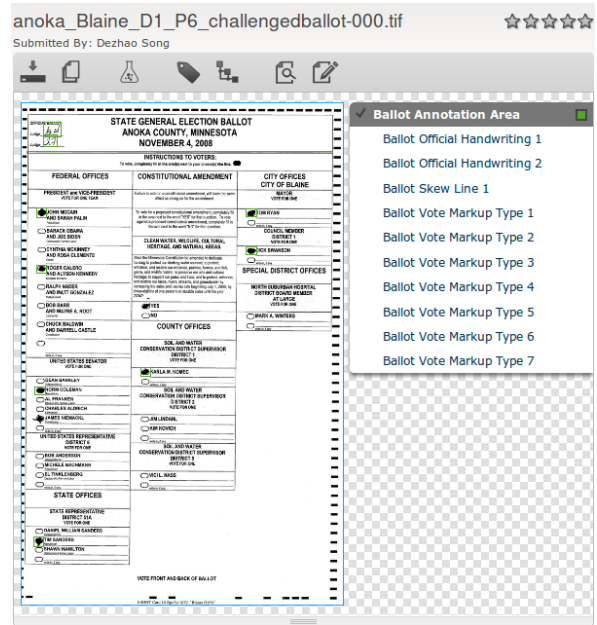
anoka_Blaine_D1_P6_challengedballot-000.tif

Submitted By: Dezhao Song

STATE GENERAL ELECTION BALLOT
ANOKA COUNTY, MINNESOTA
NOVEMBER 4, 2008

INSTRUCTIONS TO VOTERS:

FEDERAL OFFICES

PRESIDENT and VICE-PRESIDENT
VOTE FOR ONE TEAM

JOHN MCCAIN AND SARAH PALIN

BARACK OBAMA AND JOE BIDEN

CYNTHIA MCKINNEY AND ROSA CLEMENTE

ROGER CALERO AND ALYSON KENNEDY

RALPH NADER AND MATT GONZALEZ

BOB BARR AND WAYNE A. ROOT

CHUCK BALDWIN AND DARRELL CASTLE

UNITED STATES SENATOR
VOTE FOR ONE

DEAN BARKLEY

NORM COLEMAN

AL FRANKEN

CHARLES ALDRICH

JAMES NIEMACKL

UNITED STATES REPRESENTATIVE
DISTRICT 6
VOTE FOR ONE

BOB ANDERSON

MICHELE BACHMANN

EL TINKLENBERG

STATE OFFICES

STATE REPRESENTATIVE
DISTRICT 51A
VOTE FOR ONE

DANIEL WILLIAM SANDERS

TIM SANDERS

SHAWN HAMILTON

CONSTITUTIONAL AMENDMENT

CLEAN WATER, WILDLIFE, CULTURAL HERITAGE, AND NATURAL AREAS

YES

NO

COUNTY OFFICES

SOIL AND WATER CONSERVATION DISTRICT SUPERVISOR
DISTRICT 1
VOTE FOR ONE

KARLA M. HOMEC

SOIL AND WATER CONSERVATION DISTRICT SUPERVISOR
DISTRICT 3
VOTE FOR ONE

JIM LINDAHL

KIM KOVICH

SOIL AND WATER CONSERVATION DISTRICT SUPERVISOR
DISTRICT 5
VOTE FOR ONE

VIRGIL HASS

CITY OFFICES
CITY OF BLAINE

MAYOR
VOTE FOR ONE

TOM RYAN

COUNCIL MEMBER
DISTRICT 1
VOTE FOR ONE

DICK SWANSON

SPECIAL DISTRICT OFFICES

NORTH SUBURBAN HOSPITAL DISTRICT BOARD MEMBER AT LARGE
VOTE FOR ONE

MARK A. WINTERS

VOTE FRONT AND BACK OF BALLOT

Ballot Annotation Area
Ballot Official Handwriting 1
Ballot Official Handwriting 2
Ballot Skew Line 1
Ballot Vote Markup Type 1
Ballot Vote Markup Type 2
Ballot Vote Markup Type 3
Ballot Vote Markup Type 4
Ballot Vote Markup Type 5
Ballot Vote Markup Type 6
Ballot Vote Markup Type 7